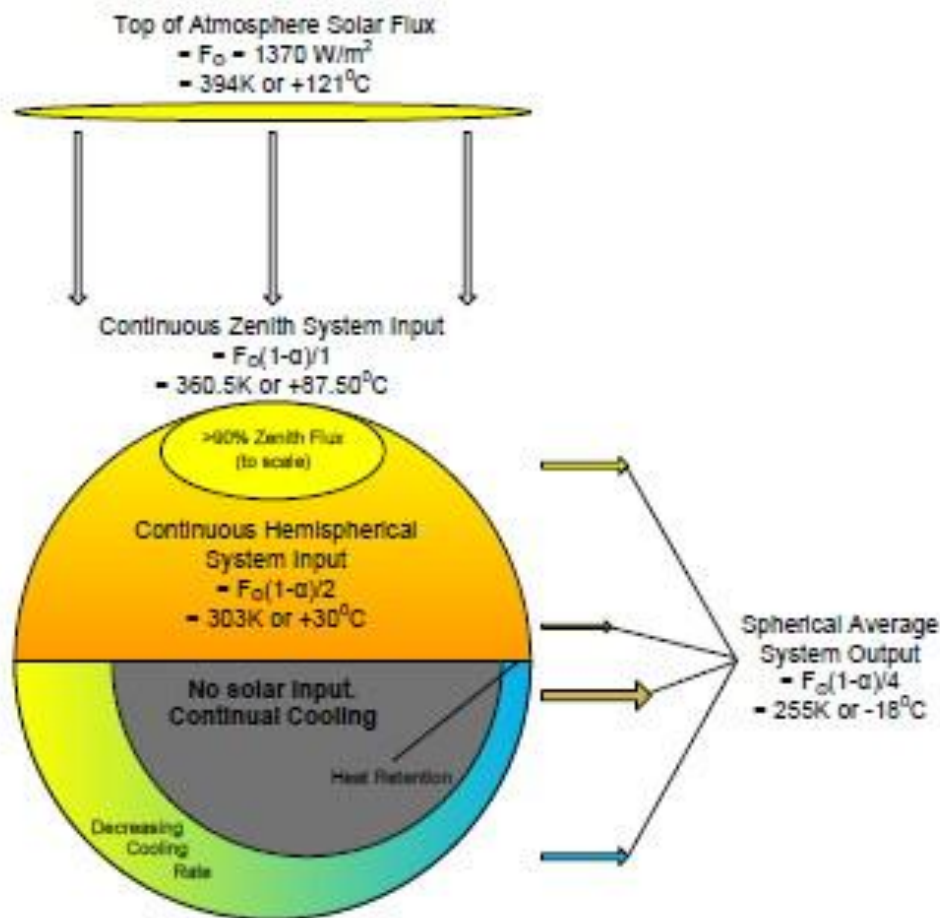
Top of Atmosphere Solar Flux
= $F_O$ = 1370 W/m$^2$
= 394K or +121$^0$C

Continuous Zenith System Input
= $F_O(1-\alpha)/1$
= 360.5K or +87.50$^0$C

>90% Zenith Flux (to scale)

Continuous Hemispherical System Input
= $F_O(1-\alpha)/2$
= 303K or +30$^0$C

No solar input. Continual Cooling

Heat Retention

Decreasing Cooling Rate

Spherical Average System Output
= $F_O(1-\alpha)/4$
= 255K or -18$^0$C